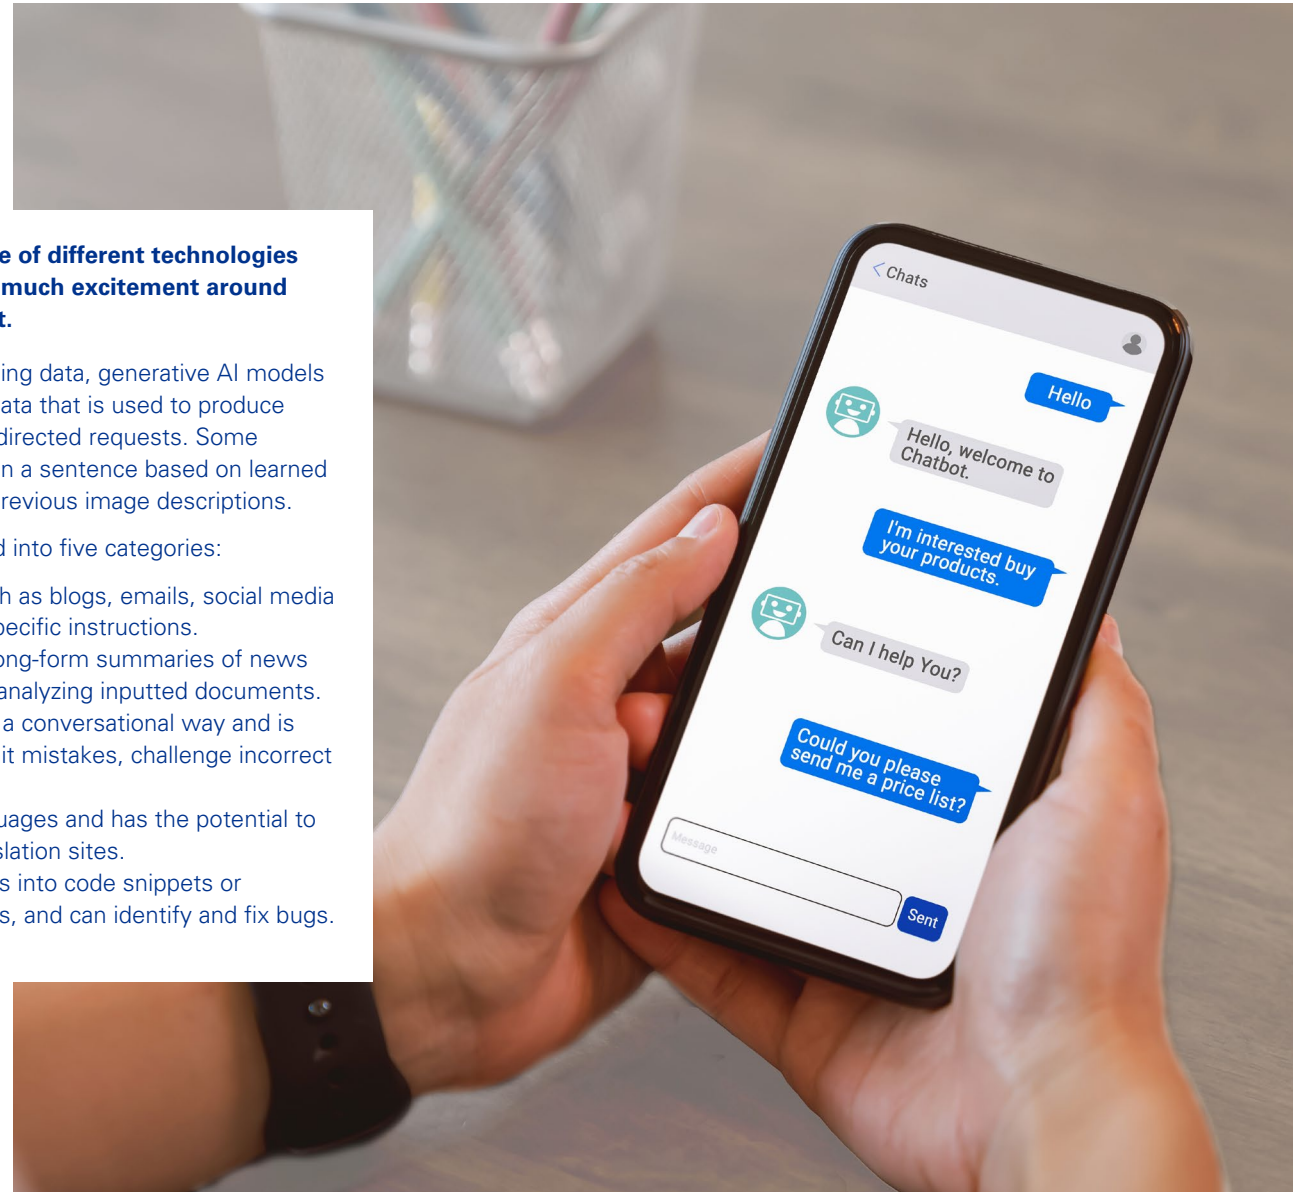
e of different technologies much excitement around t.

ing data, generative AI models ata that is used to produce directed requests. Some n a sentence based on learned revious image descriptions.

d into five categories:

h as blogs, emails, social media pecific instructions.
ong-form summaries of news analyzing inputted documents.
a conversational way and is it mistakes, challenge incorrect

uages and has the potential to slation sites.
s into code snippets or s, and can identify and fix bugs.

< Chats

Hello

Hello, welcome to Chatbot.

I'm interested buy your products.

Can I help You?

Could you please send me a price list?

Message

Sent